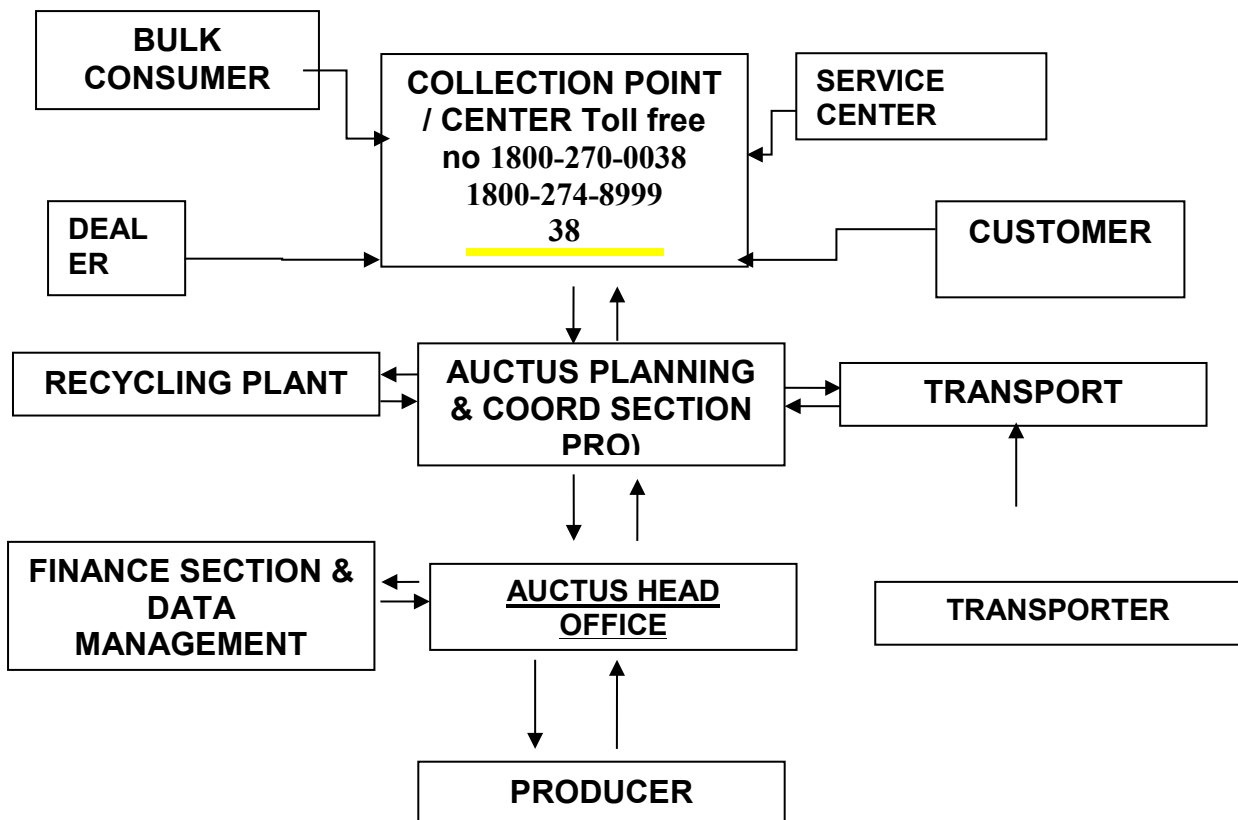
BULK CONSUMER

COLLECTION POINT / CENTER Toll free no 1800-270-0038 1800-274-8999 38

SERVICE CENTER

DEAL ER

CUSTOMER

RECYCLING PLANT

AUCTUS PLANNING & COORD SECTION PRO)

TRANSPORT

FINANCE SECTION & DATA MANAGEMENT

AUCTUS HEAD OFFICE

TRANSPORTER

PRODUCER